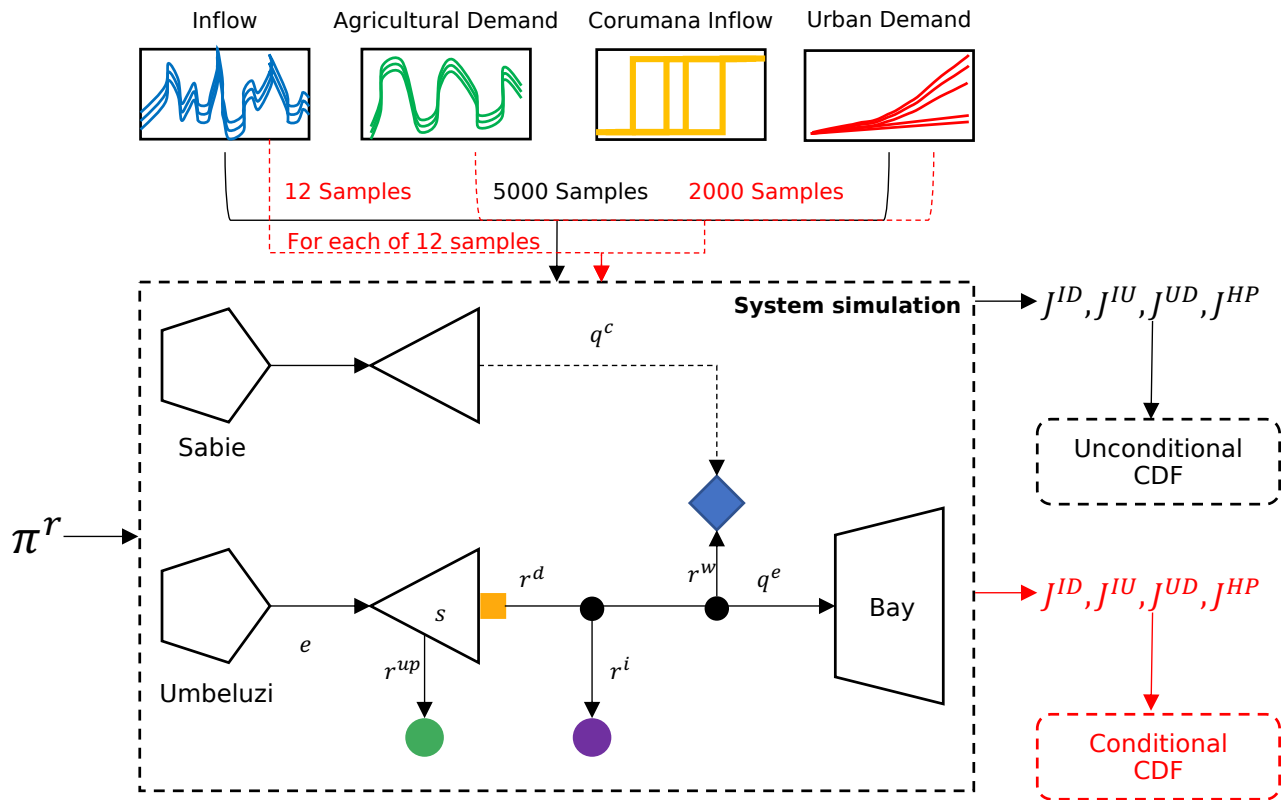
Inflow

Agricultural Demand

Corumana Inflow

Urban Demand

12 Samples

5000 Samples

2000 Samples

For each of 12 samples

System simulation

$J^{ID}, J^{IU}, J^{UD}, J^{HP}$

$q^c$

Sabie

Unconditional CDF

$\pi^r$

$r^w$

$q^e$

$r^d$

Bay

$J^{ID}, J^{IU}, J^{UD}, J^{HP}$

$s$

$e$

$r^{up}$

$r^i$

Umbeluzi

Conditional CDF